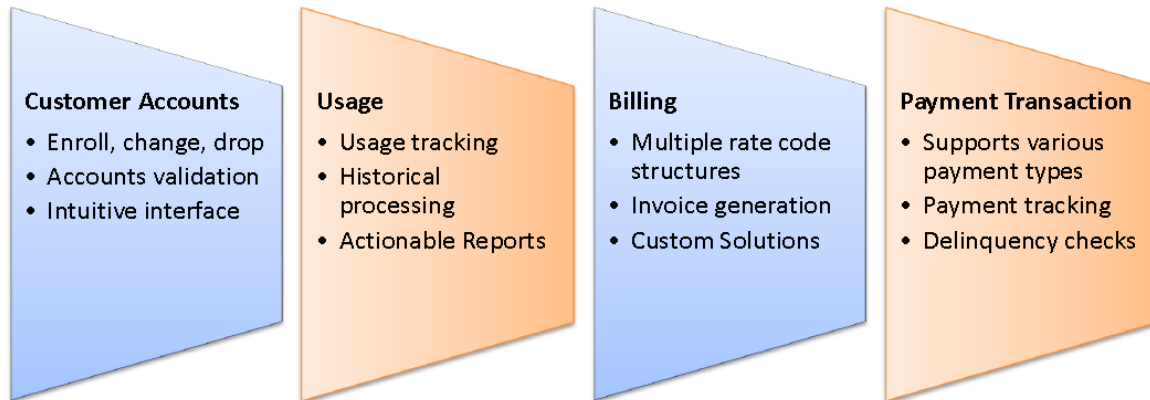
Customer Accounts
- Enroll, change, drop
- Accounts validation
- Intuitive interface

Usage
- Usage tracking
- Historical processing
- Actionable Reports

Billing
- Multiple rate code structures
- Invoice generation
- Custom Solutions

Payment Transaction
- Supports various payment types
- Payment tracking
- Delinquency checks